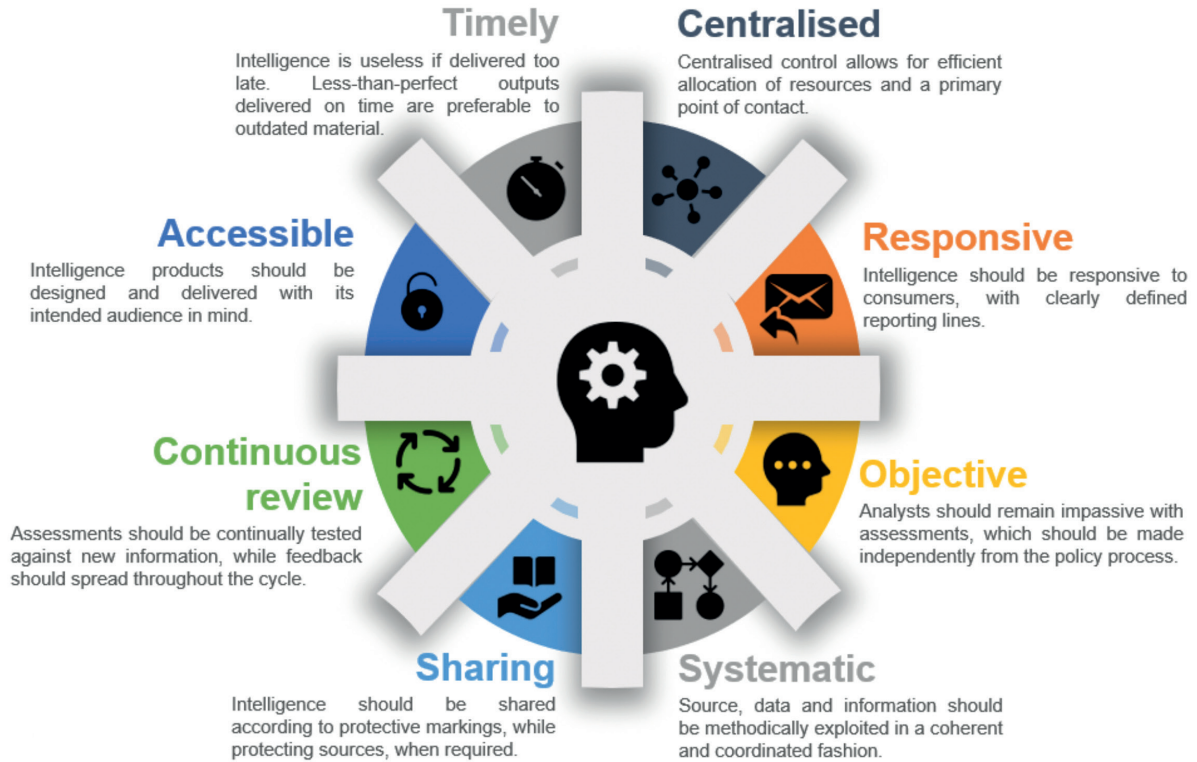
Timely
Intelligence is useless if delivered too late. Less-than-perfect outputs delivered on time are preferable to outdated material.

Centralised
Centralised control allows for efficient allocation of resources and a primary point of contact.

Accessible
Intelligence products should be designed and delivered with its intended audience in mind.

Responsive
Intelligence should be responsive to consumers, with clearly defined reporting lines.

Continuous review
Assessments should be continually tested against new information, while feedback should spread throughout the cycle.

Objective
Analysts should remain impassive with assessments, which should be made independently from the policy process.

Sharing
Intelligence should be shared according to protective markings, while protecting sources, when required.

Systematic
Source, data and information should be methodically exploited in a coherent and coordinated fashion.